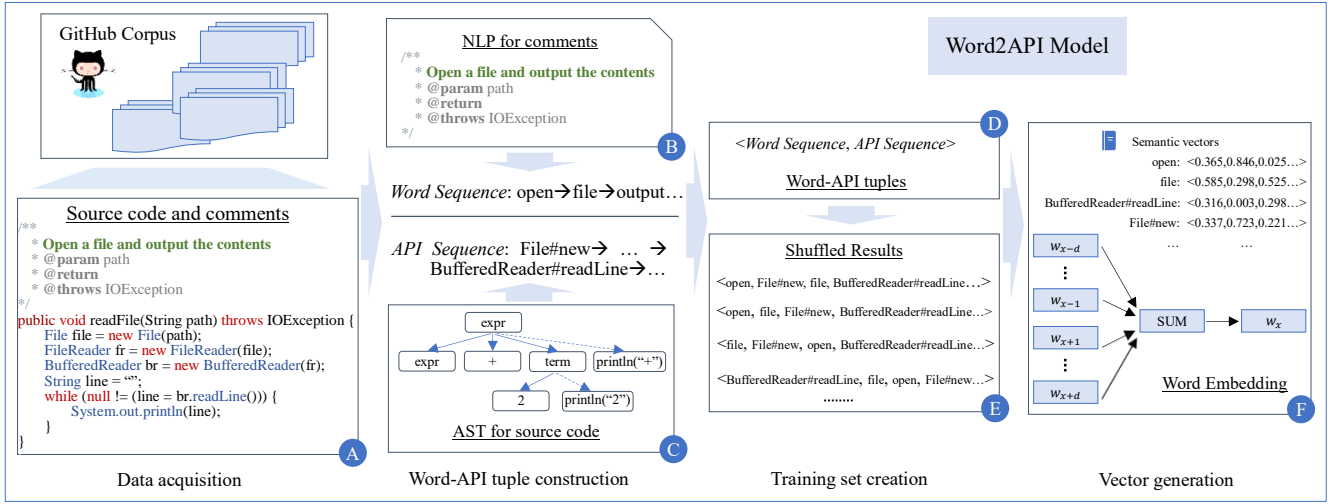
GitHub Corpus

Source code and comments

/**
* Open a file and output the contents
* @param path
* @return
* @throws IOException
*/
public void readFile(String path) throws IOException {
File file = new File(path);
FileReader fr = new FileReader(file);
BufferedReader br = new BufferedReader(fr);
String line = "";
while (null != (line = br.readLine())) {
System.out.println(line);
}
}

A

Data acquisition

NLP for comments

/**
* Open a file and output the contents
* @param path
* @return
* @throws IOException
*/

B

Word Sequence: open→file→output…

API Sequence: File#new→ … → BufferedReader#readLine→…

expr
expr
+
term
println("+")
2
println("2")

AST for source code

C

Word-API tuple construction

Word2API Model

<Word Sequence, API Sequence>

Word-API tuples

D

Shuffled Results

<open, File#new, file, BufferedReader#readLine…>

<open, file, File#new, BufferedReader#readLine…>

<file, File#new, open, BufferedReader#readLine…>

<BufferedReader#readLine, file, open, File#new…>

……..

E

Training set creation

Semantic vectors

open: <0.365,0.846,0.025…>

file: <0.585,0.298,0.525…>

BufferedReader#readLine: <0.316,0.003,0.298…>

File#new: <0.337,0.723,0.221…>

… …

$w_{x-d}$

⋮

$w_{x-1}$

SUM

$w_x$

$w_{x+1}$

⋮

$w_{x+d}$

Word Embedding

F

Vector generation